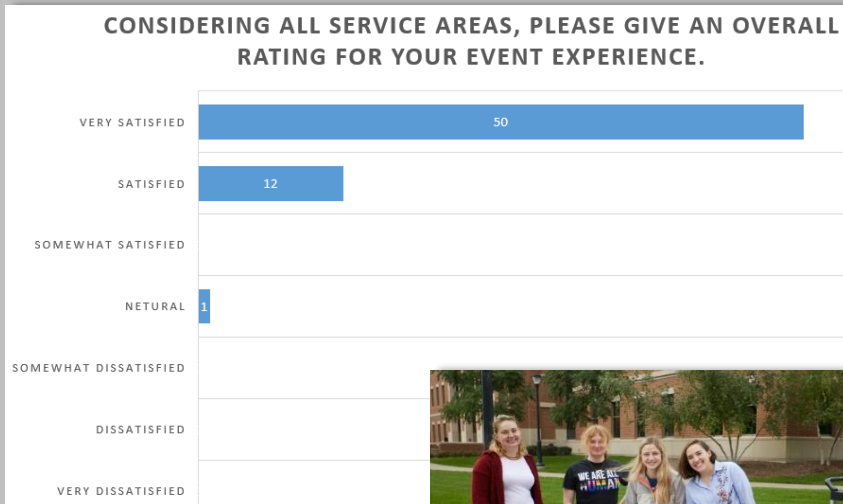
CONSIDERING ALL SERVICE AREAS, PLEASE GIVE AN OVERALL RATING FOR YOUR EVENT EXPERIENCE.

VERY SATISFIED 50

SATISFIED 12

SOMEWHAT SATISFIED

NETURAL 1

SOMEWHAT DISSATISFIED

DISSATISFIED

VERY DISSATISFIED

WE ARE ALL HUMAN